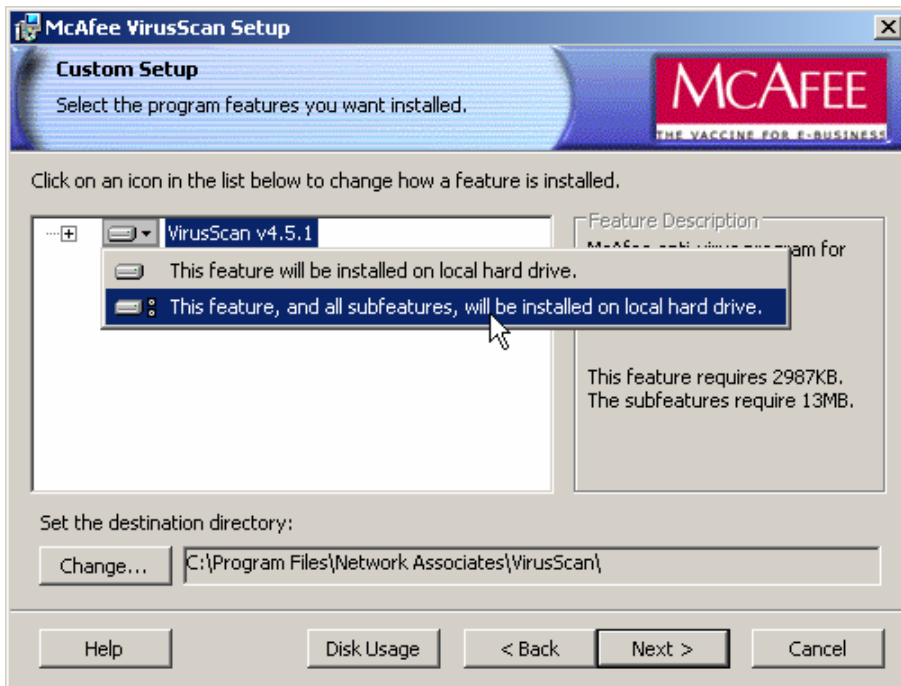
McAfee VirusScan Setup

Custom Setup
Select the program features you want installed.

MCAFEE
THE VACCINE FOR E-BUSINESS

Click on an icon in the list below to change how a feature is installed.

VirusScan v4.5.1

This feature will be installed on local hard drive.

This feature, and all subfeatures, will be installed on local hard drive.

Feature Description
McAfee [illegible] for

This feature requires 2987KB. The subfeatures require 13MB.

Set the destination directory:

Change...

C:\Program Files\Network Associates\VirusScan\

Help

Disk Usage

< Back

Next >

Cancel